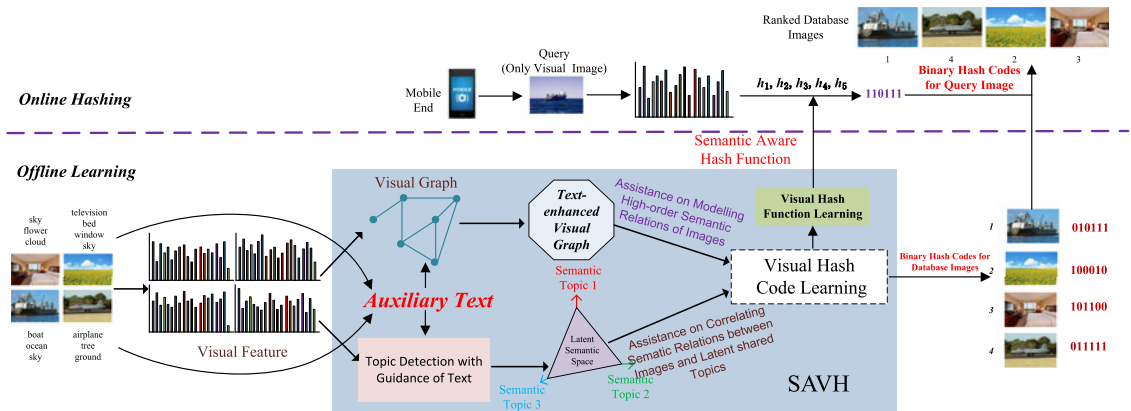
Ranked Database Images

1 4 2 3

Query (Only Visual Image)

Mobile End

$h_1, h_2, h_3, h_4, h_5$

110111

Binary Hash Codes for Query Image

Online Hashing

Semantic Aware Hash Function

Offline Learning

Visual Graph

Text-enhanced Visual Graph

Assistance on Modelling High-order Semantic Relations of Images

Visual Hash Function Learning

sky flower cloud

television bed window sky

boat ocean sky

airplane tree ground

Auxiliary Text

Semantic Topic 1

Visual Hash Code Learning

Binary Hash Codes for Database Images

1 010111

2 100010

3 101100

4 011111

Visual Feature

Topic Detection with Guidance of Text

Latent Semantic Space

Assistance on Correlating Sematic Relations between Images and Latent shared Topics

Semantic Topic 3

Semantic Topic 2

SAVH